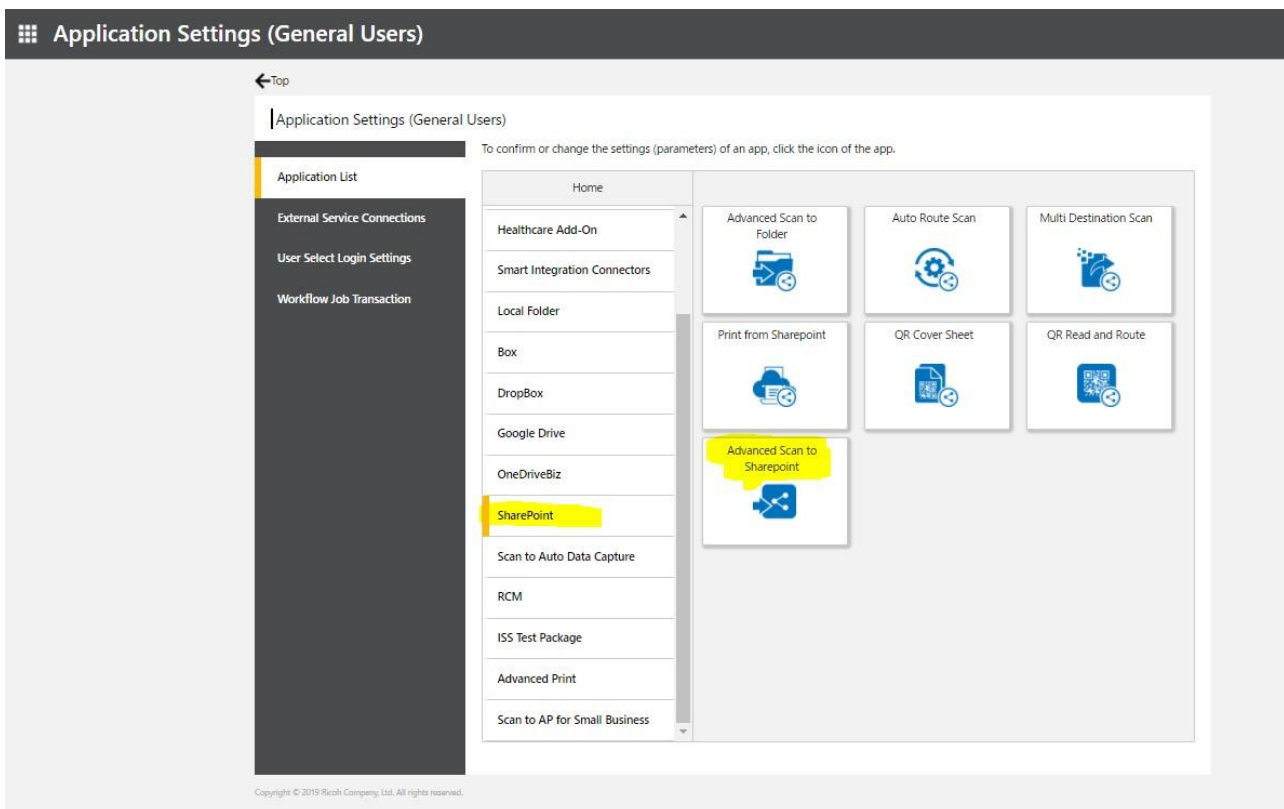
Application Settings (General Users)

Top

Application Settings (General Users)

To confirm or change the settings (parameters) of an app, click the icon of the app.

Application List
External Service Connections
User Select Login Settings
Workflow Job Transaction

Home

Healthcare Add-On
Smart Integration Connectors
Local Folder
Box
DropBox
Google Drive
OneDriveBiz
SharePoint
Scan to Auto Data Capture
RCM
ISS Test Package
Advanced Print
Scan to AP for Small Business

Advanced Scan to Folder
Auto Route Scan
Multi Destination Scan
Print from Sharepoint
QR Cover Sheet
QR Read and Route
Advanced Scan to Sharepoint

Copyright © 2019 Ricoh Company, Ltd. All rights reserved.